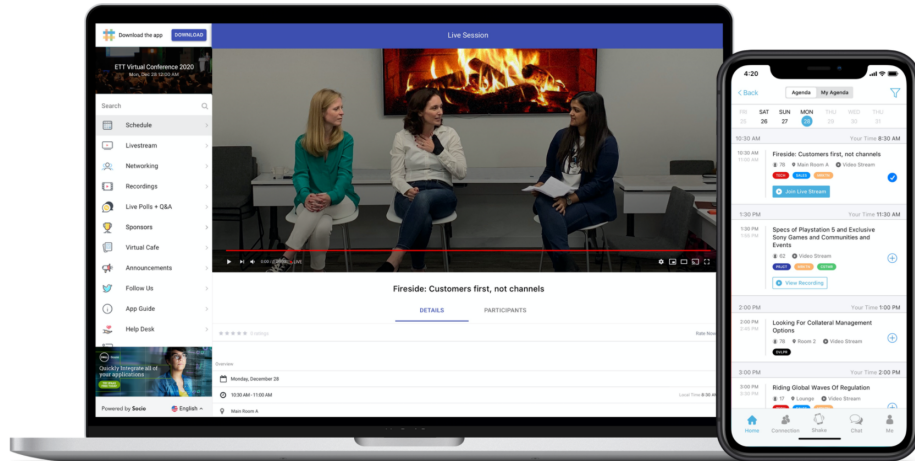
Download the app DOWNLOAD

ETT Virtual Conference 2020
Mon, Dec 28 12:00 AM

Search

Schedule
Livestream
Networking
Recordings
Live Polls + Q&A
Sponsors
Virtual Cafe
Announcements
Follow Us
App Guide
Help Desk

Quickly integrate all of your applications

Powered by Socio English

Live Session

LIVE

Fireside: Customers first, not channels

DETAILS PARTICIPANTS

0 ratings Rate Now

Overview

Monday, December 28

10:30 AM - 11:00 AM Local Time 8:30 AM

Main Room A

4:20

Back Agenda My Agenda

SAT 26 SUN 27 MON 28

10:30 AM Your Time 8:30 AM

10:30 AM 11:00 AM Fireside: Customers first, not channels
76 Main Room A Video Stream
TECH SALES MEDIA
Join Live Stream

1:30 PM Your Time 11:30 AM

1:30 PM 3:00 PM Specs of Playstation 5 and Exclusive Sony Games and Communities and Events
62 Video Stream
View Recording

2:00 PM Your Time 12:00 PM

2:00 PM Looking For Collateral Management Options
78 Room 2 Video Stream

3:00 PM Your Time 1:00 PM

3:00 PM Riding Global Waves Of Regulation
17 Lounge Video Stream

Home Connection Share Chat Me